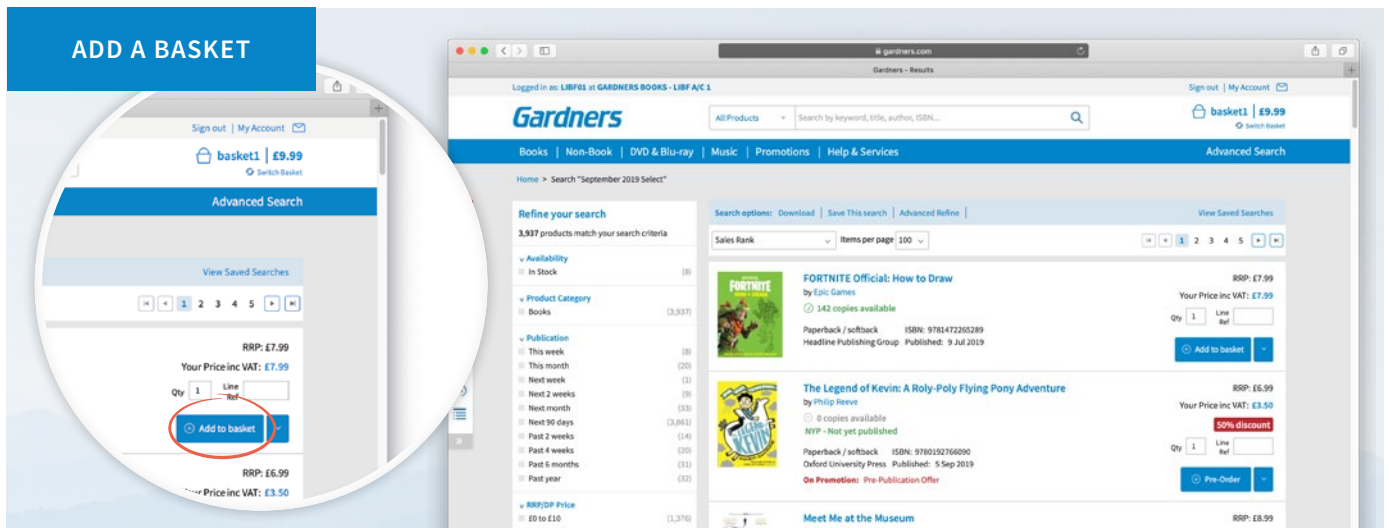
ADD A BASKET

Sign out | My Account

basket1 | £9.99

Switch Basket

Advanced Search

View Saved Searches

1 2 3 4 5

RRP: £7.99

Your Price inc VAT: £7.99

Qty 1 Line Ref

Add to basket

RRP: £6.99

Your Price inc VAT: £3.50

gardners.com

Gardners - Results

Logged in as: LIBF01 at GARDNERS BOOKS - LIBF A/C 1

Sign out | My Account

Gardners

All Products

Search by keyword, title, author, ISBN...

basket1 | £9.99

Switch Basket

Books | Non-Book | DVD & Blu-ray | Music | Promotions | Help & Services

Advanced Search

Home > Search "September 2019 Select"

Refine your search

3,937 products match your search criteria

Availability

In Stock (8)

Product Category

Books (3,937)

Publication

This week (8)

This month (20)

Next week (1)

Next 2 weeks (9)

Next month (33)

Next 90 days (3,861)

Past 2 weeks (14)

Past 4 weeks (20)

Past 6 months (31)

Past year (32)

RRP/DP Price

£0 to £10 (1,376)

Search options: Download | Save This search | Advanced Refine |

View Saved Searches

Sales Rank

Items per page 100

1 2 3 4 5

FORTNITE Official: How to Draw

by Epic Games

142 copies available

Paperback / softback ISBN: 9781472265289

Headline Publishing Group Published: 9 Jul 2019

RRP: £7.99

Your Price inc VAT: £7.99

Qty 1 Line Ref

Add to basket

The Legend of Kevin: A Roly-Poly Flying Pony Adventure

by Philip Reeve

0 copies available

NYP - Not yet published

Paperback / softback ISBN: 9780192766090

Oxford University Press Published: 5 Sep 2019

On Promotion: Pre-Publication Offer

RRP: £6.99

Your Price inc VAT: £3.50

50% discount

Qty 1 Line Ref

Pre-Order

Meet Me at the Museum

RRP: £8.99